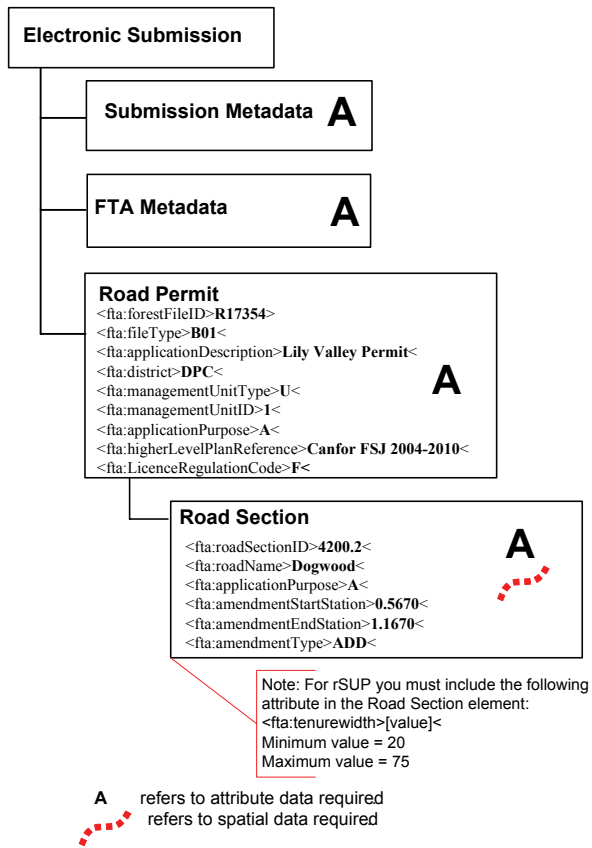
Electronic Submission

Submission Metadata A

FTA Metadata A

Road Permit
<fta:forestFileID>R17354>
<fta:fileType>B01<
<fta:applicationDescription>Lily Valley Permit<
<fta:district>DPC<
<fta:managementUnitType>U<
<fta:managementUnitID>1<
<fta:applicationPurpose>A<
<fta:higherLevelPlanReference>Canfor FSJ 2004-2010<
<fta:LicenceRegulationCode>F<
A

Road Section
<fta:roadSectionID>4200.2<
<fta:roadName>Dogwood<
<fta:applicationPurpose>A<
<fta:amendmentStartStation>0.5670<
<fta:amendmentEndStation>1.1670<
<fta:amendmentType>ADD<
A

Note: For rSUP you must include the following attribute in the Road Section element:
<fta:tenurewidth>[value]<
Minimum value = 20
Maximum value = 75

A refers to attribute data required
refers to spatial data required